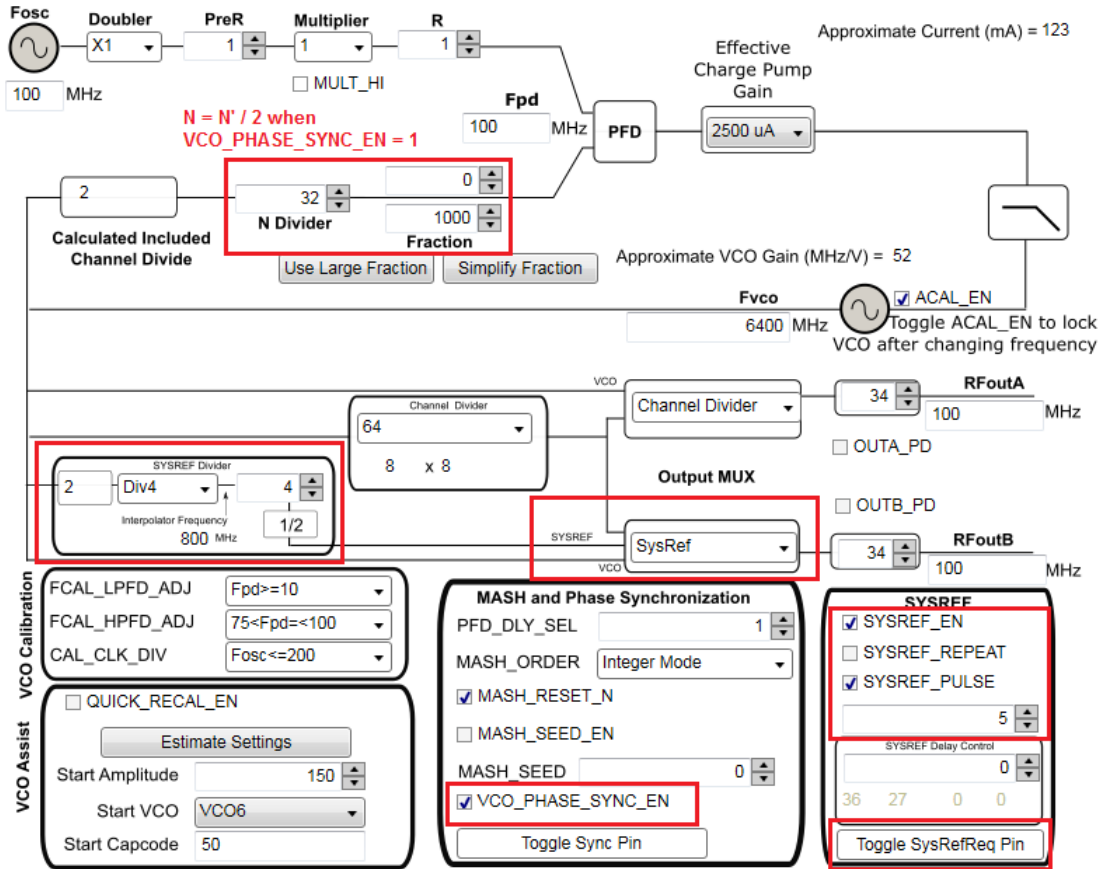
Fosc
100 MHz
Doubler
X1
PreR
1
Multiplier
1
MULT_HI
R
1
Approximate Current (mA) = 123
Effective Charge Pump Gain
2500 uA
N = N' / 2 when VCO_PHASE_SYNC_EN = 1
Fpd
100 MHz
PFD
2
Calculated Included Channel Divide
32
N Divider
0
1000
Fraction
Use Large Fraction
Simplify Fraction
Approximate VCO Gain (MHz/V) = 52
Fvco
6400 MHz
ACAL_EN
Toggle ACAL_EN to lock VCO after changing frequency
VCO
Channel Divider
64
8 x 8
Channel Divider
34
RFoutA
100 MHz
OUTA_PD
SYSREF Divider
2
Div4
4
Interpolator Frequency
800 MHz
1/2
Output MUX
OUTB_PD
SYSREF
SysRef
VCO
34
RFoutB
100 MHz
VCO Calibration
FCAL_LPFD_ADJ
Fpd>=10
FCAL_HPFD_ADJ
75<Fpd=<100
CAL_CLK_DIV
Fosc<=200
MASH and Phase Synchronization
PFD_DLY_SEL
1
MASH_ORDER
Integer Mode
MASH_RESET_N
MASH_SEED_EN
MASH_SEED
0
VCO_PHASE_SYNC_EN
Toggle Sync Pin
SYSREF
SYSREF_EN
SYSREF_REPEAT
SYSREF_PULSE
5
SYSREF Delay Control
0
36 27 0 0
Toggle SysRefReq Pin
VCO Assist
QUICK_RECAL_EN
Estimate Settings
Start Amplitude
150
Start VCO
VCO6
Start Capcode
50